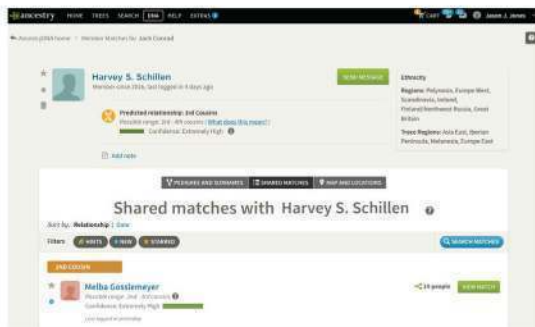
ancestry HOME TREES SEARCH DNA HELP EXTRAS

CART Jason J. Jones

Ancestry DNA home > Member Matches for Jack Conrad

Harvey S. Schillen
Member since 2016, last logged in 4 days ago

SEND MESSAGE

Predicted relationship: 2nd Cousins
Possible range: 2nd - 4th cousins | What does this mean?
Confidence: Extremely High

Add note

Ethnicity
Regions: Polynesia, Europe West, Scandinavia, Ireland, Finland/Northwest Russia, Great Britain

Trace Regions: Asia East, Iberian Peninsula, Melanesia, Europe East

PEDIGREE AND SURNAMES | SHARED MATCHES | MAP AND LOCATIONS

Shared matches with Harvey S. Schillen

Sort by: Relationship | Date

Filters: HINTS NEW STARRED

SEARCH MATCHES

2ND COUSIN

Melba Gosslemeyer
Possible range: 2nd - 3rd cousins
Confidence: Extremely High
Last logged in yesterday

24 people

VIEW MATCH